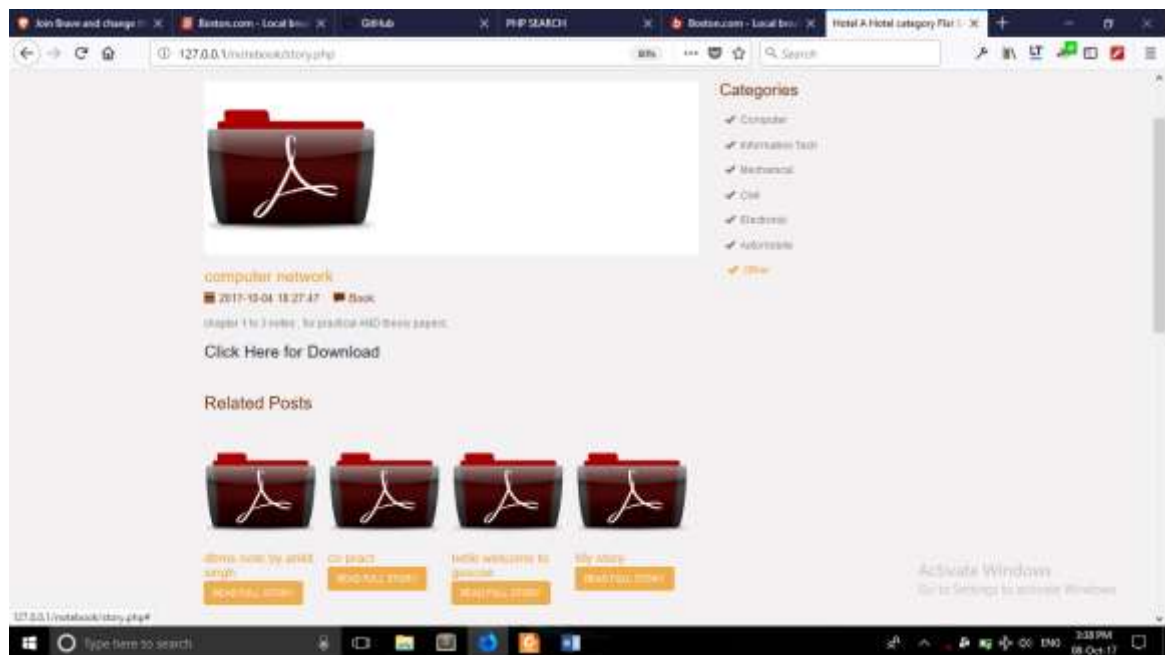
Join Brave and change th | Boston.com - Local bre | GitHub | PHP SEARCH | Boston.com - Local bre | Hotel A Hotel category Flat

127.0.0.1/notebook/story.php

Search

Categories

Computer

Information Tech

Mechanical

Civil

Electronic

Automobile

Other

computer network

2017-10-04 18:27:47 Back

chapter 1 to 3 notes , for practical AND theory papers

Click Here for Download

Related Posts

dbms note by ankit singh
READ FULL STORY

cn pract
READ FULL STORY

hello welcome to gosceae
READ FULL STORY

My story
READ FULL STORY

Activate Windows
Go to Settings to activate Windows.

127.0.0.1/notebook/story.php#

Type here to search

ENG 3:38 PM 08-Oct-17